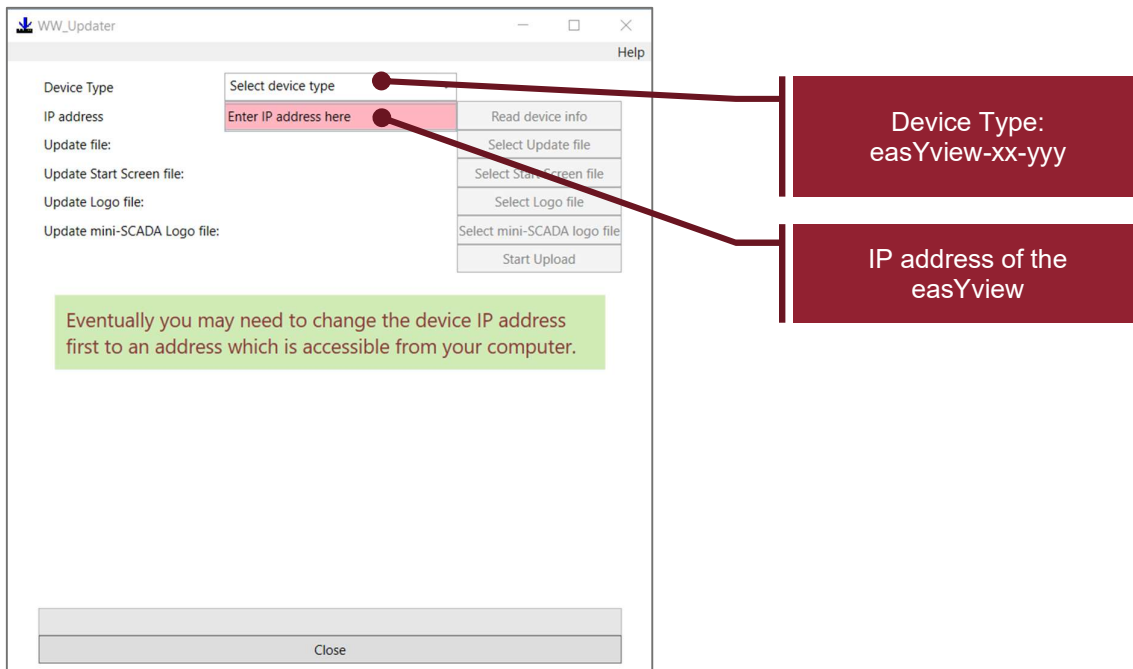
WW_Updater

Help

Device Type
Select device type

IP address
Enter IP address here
Read device info

Update file:
Select Update file

Update Start Screen file:
Select Start Screen file

Update Logo file:
Select Logo file

Update mini-SCADA Logo file:
Select mini-SCADA logo file

Start Upload

Eventually you may need to change the device IP address first to an address which is accessible from your computer.

Close

Device Type: easYview-xx-yyy

IP address of the easYview